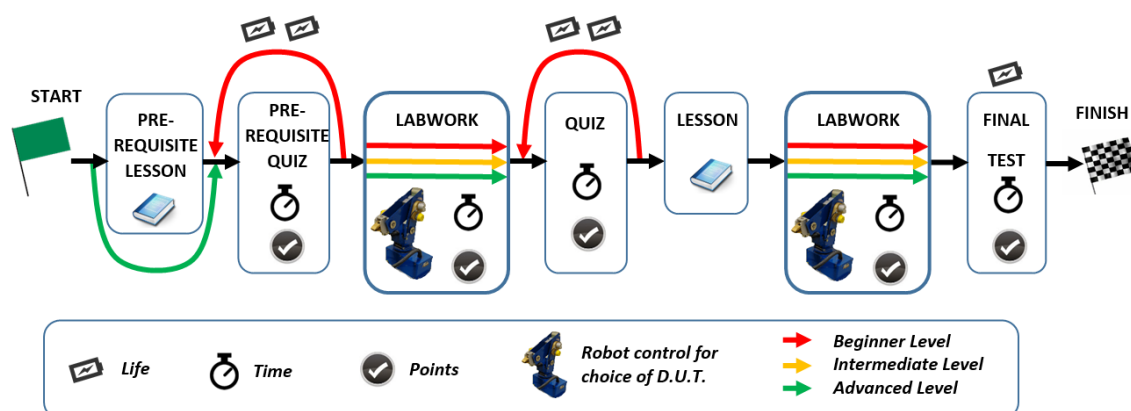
START

PRE-REQUISITE LESSON

PRE-REQUISITE QUIZ

LABWORK

QUIZ

LESSON

LABWORK

FINAL TEST

FINISH

Life

Time

Points

Robot control for choice of D.U.T.

Beginner Level

Intermediate Level

Advanced Level